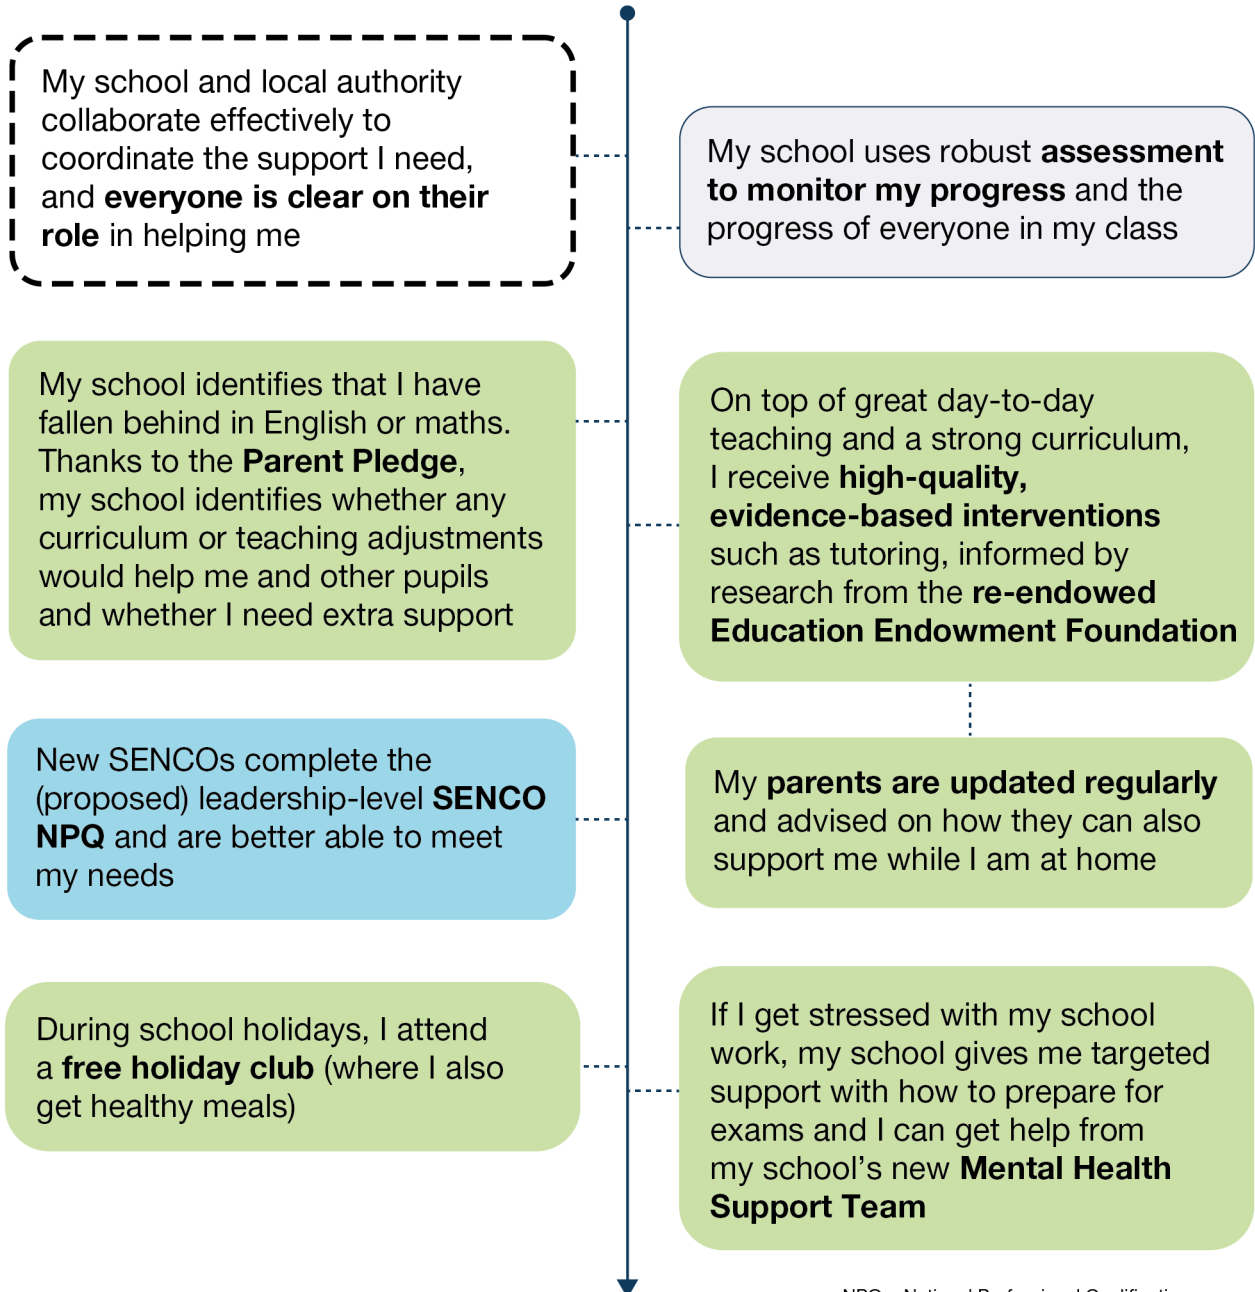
My school and local authority collaborate effectively to coordinate the support I need, and everyone is clear on their role in helping me

My school uses robust assessment to monitor my progress and the progress of everyone in my class

My school identifies that I have fallen behind in English or maths. Thanks to the Parent Pledge, my school identifies whether any curriculum or teaching adjustments would help me and other pupils and whether I need extra support

On top of great day-to-day teaching and a strong curriculum, I receive high-quality, evidence-based interventions such as tutoring, informed by research from the re-endowed Education Endowment Foundation

New SENCOs complete the (proposed) leadership-level SENCO NPQ and are better able to meet my needs

My parents are updated regularly and advised on how they can also support me while I am at home

During school holidays, I attend a free holiday club (where I also get healthy meals)

If I get stressed with my school work, my school gives me targeted support with how to prepare for exams and I can get help from my school's new Mental Health Support Team

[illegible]